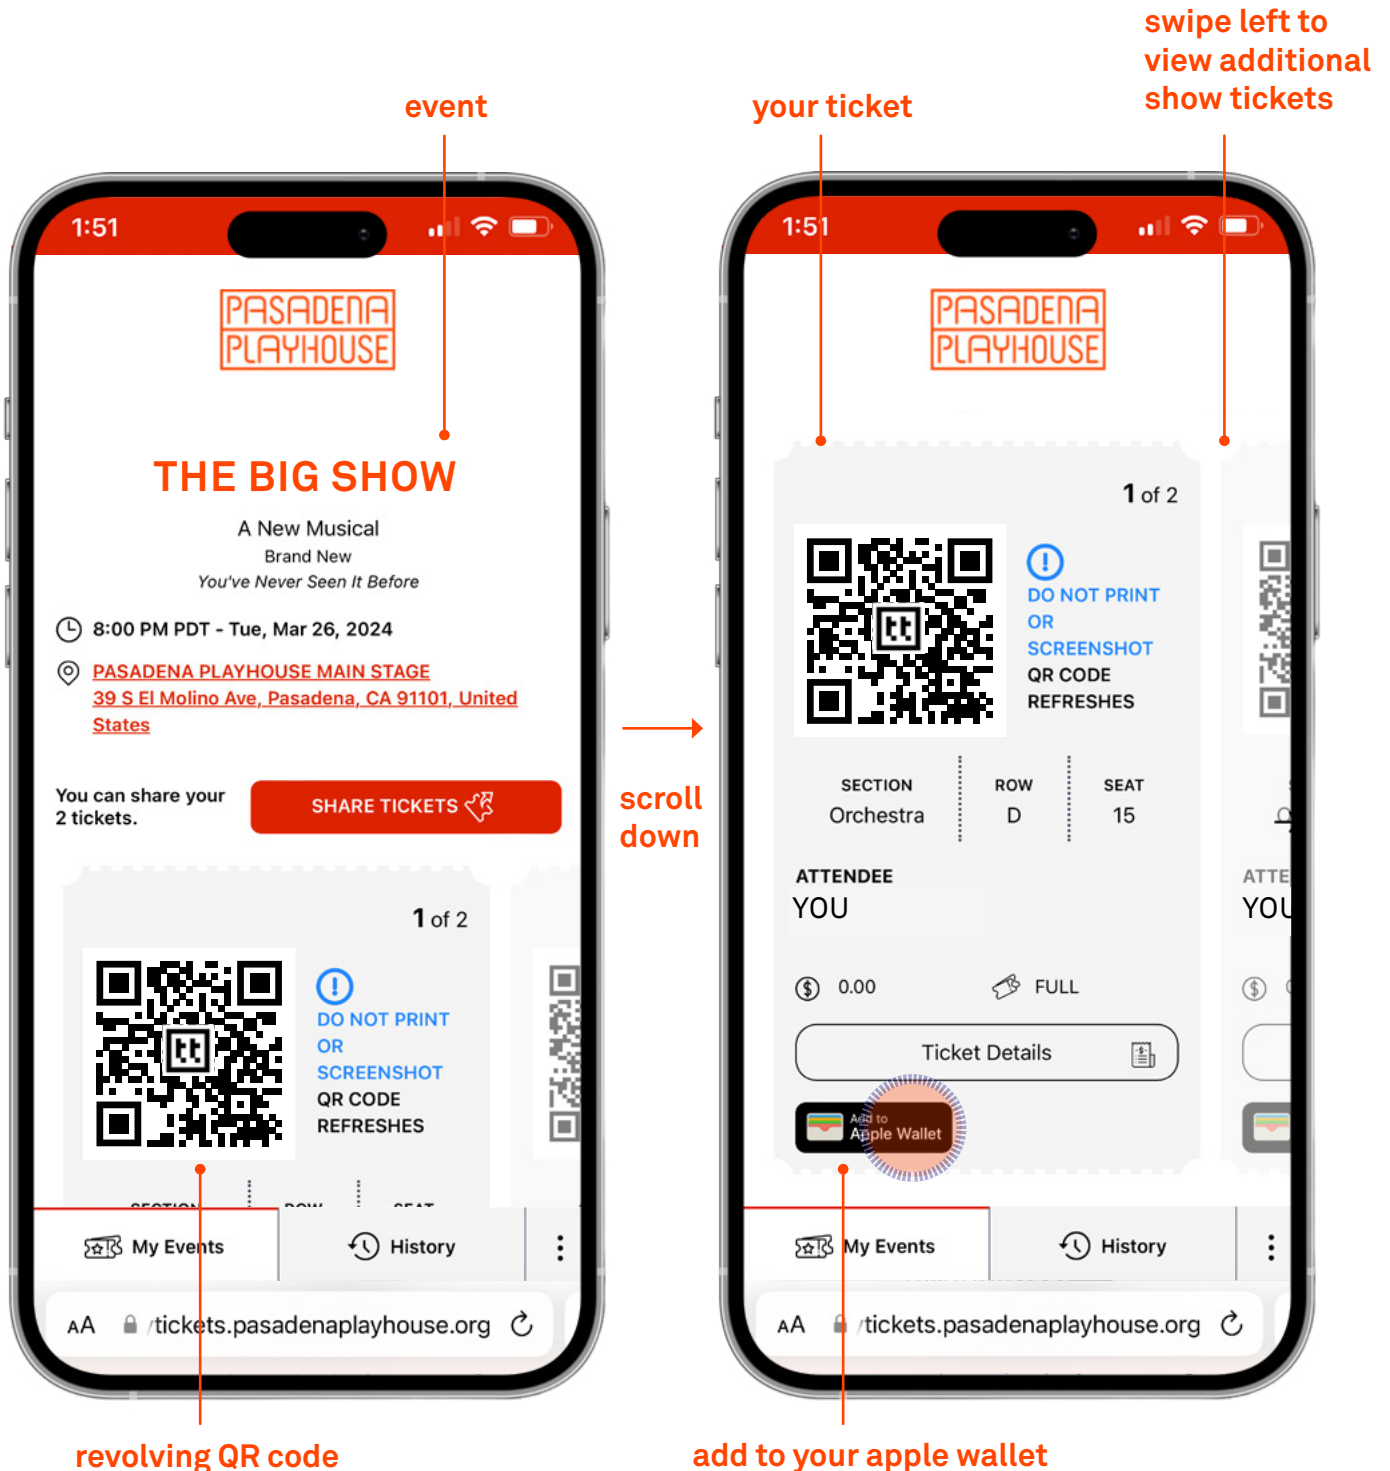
event

your ticket

swipe left to view additional show tickets

1:51

PASADENA PLAYHOUSE

THE BIG SHOW

A New Musical

Brand New

You've Never Seen It Before

8:00 PM PDT - Tue, Mar 26, 2024

PASADENA PLAYHOUSE MAIN STAGE

39 S El Molino Ave, Pasadena, CA 91101, United States

You can share your 2 tickets.

SHARE TICKETS

1 of 2

DO NOT PRINT OR SCREENSHOT

QR CODE REFRESHES

SECTION ROW SEAT

My Events

History

AA tickets.pasadenaplayhouse.org

scroll down

1:51

PASADENA PLAYHOUSE

1 of 2

DO NOT PRINT OR SCREENSHOT

QR CODE REFRESHES

| SECTION | ROW | SEAT |
|---|---|---|
| Orchestra | D | 15 |

ATTENDEE

YOU

ATTE

YOU

0.00

FULL

Ticket Details

Add to Apple Wallet

My Events

History

AA tickets.pasadenaplayhouse.org

revolving QR code

add to your apple wallet